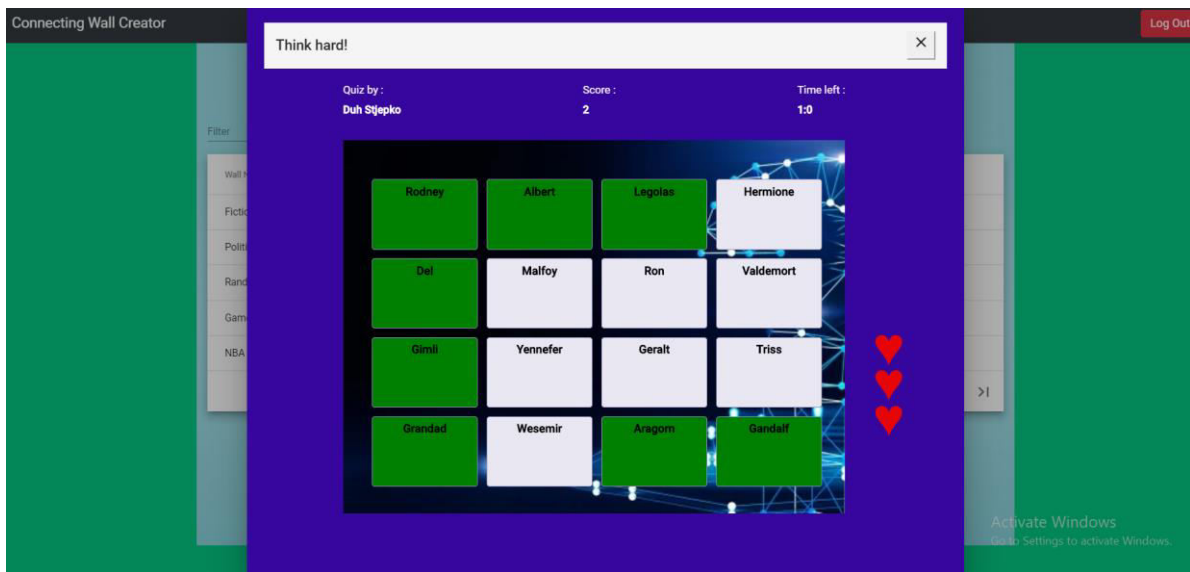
Connecting Wall Creator

Log Out

Filter

Wall N

Fictio

Politi

Rand

Game

NBA

>|

Think hard!

×

Quiz by :
Duh Stjepko

Score :
2

Time left :
1:0

| Rodney | Albert | Legolas | Hermione |
|---|---|---|---|
| Del | Malfoy | Ron | Valdemort |
| Gimli | Yennefer | Geralt | Triss |
| Grandad | Wesemir | Aragorn | Gandalf |

Activate Windows
Go to Settings to activate Windows.